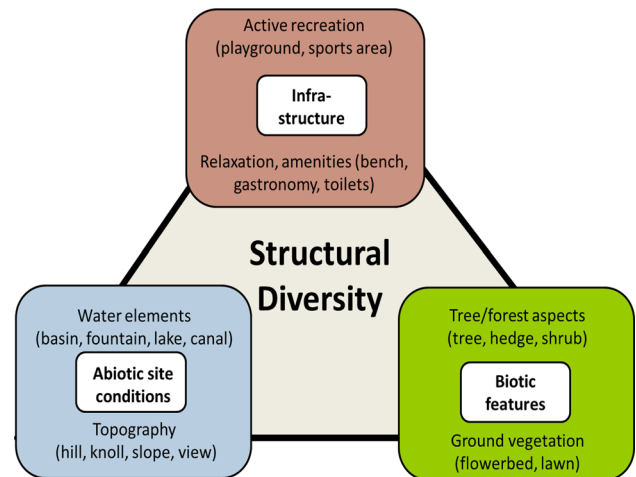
Active recreation
(playground, sports area)

Infrastructure

Relaxation, amenities (bench, gastronomy, toilets)

Structural Diversity

Water elements
(basin, fountain, lake, canal)

Abiotic site conditions

Topography
(hill, knoll, slope, view)

Tree/forest aspects
(tree, hedge, shrub)

Biotic features

Ground vegetation
(flowerbed, lawn)